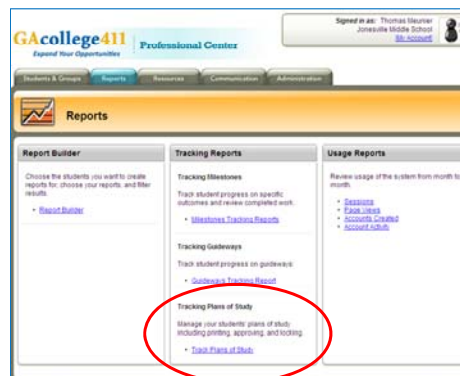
GAcollege411
Expand Your Opportunities
Professional Center

Signed in as: Thomas Meunier
Jonesville Middle School
My Account

Students & Groups | Reports | Resources | Communication | Administration

Reports

Report Builder

Choose the students you want to create reports for, choose your reports, and filter results.

• Report Builder

Tracking Reports

Tracking Milestones

Track student progress on specific outcomes and review completed work.

• Milestones Tracking Reports

Tracking Guideways

Track student progress on guideways.

• Guideways Tracking Report

Tracking Plans of Study

Manage your students' plans of study including printing, approving, and locking.

• Track Plans of Study

Usage Reports

Review usage of the system from month to month.

• Sessions
• Page Views
• Accounts Created
• Account Activity